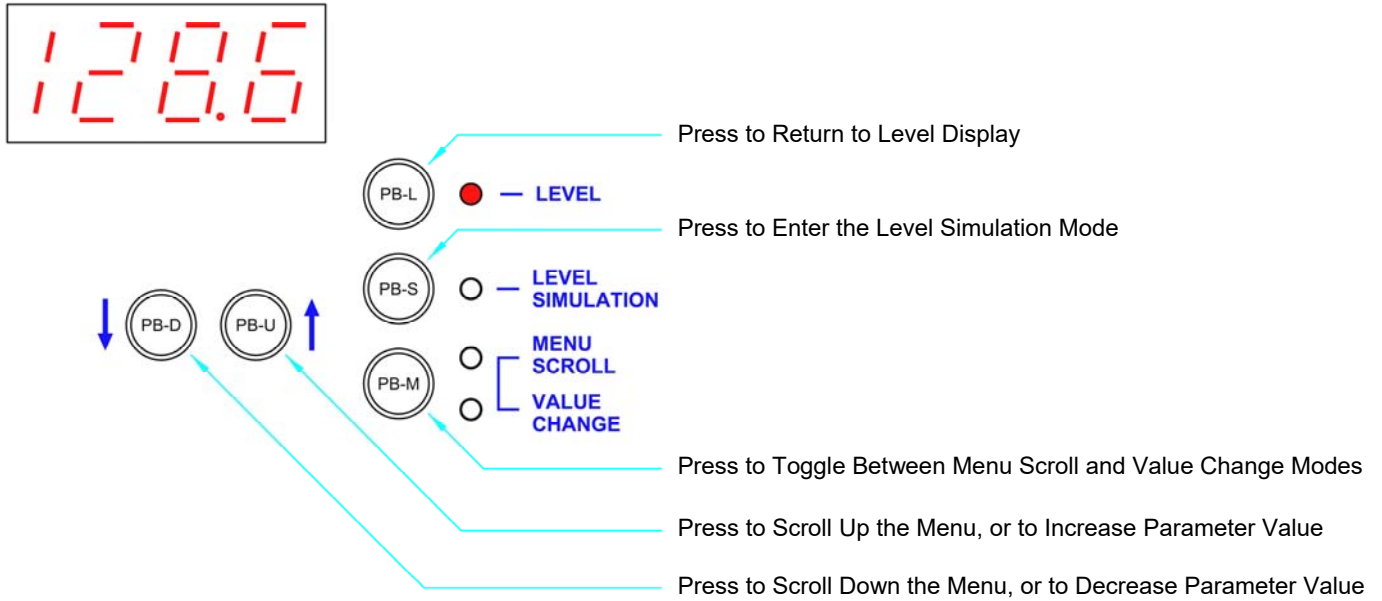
128.6

Press to Return to Level Display

PB-L

LEVEL

Press to Enter the Level Simulation Mode

PB-S

LEVEL SIMULATION

PB-D

PB-U

PB-M

MENU SCROLL

VALUE CHANGE

Press to Toggle Between Menu Scroll and Value Change Modes

Press to Scroll Up the Menu, or to Increase Parameter Value

Press to Scroll Down the Menu, or to Decrease Parameter Value